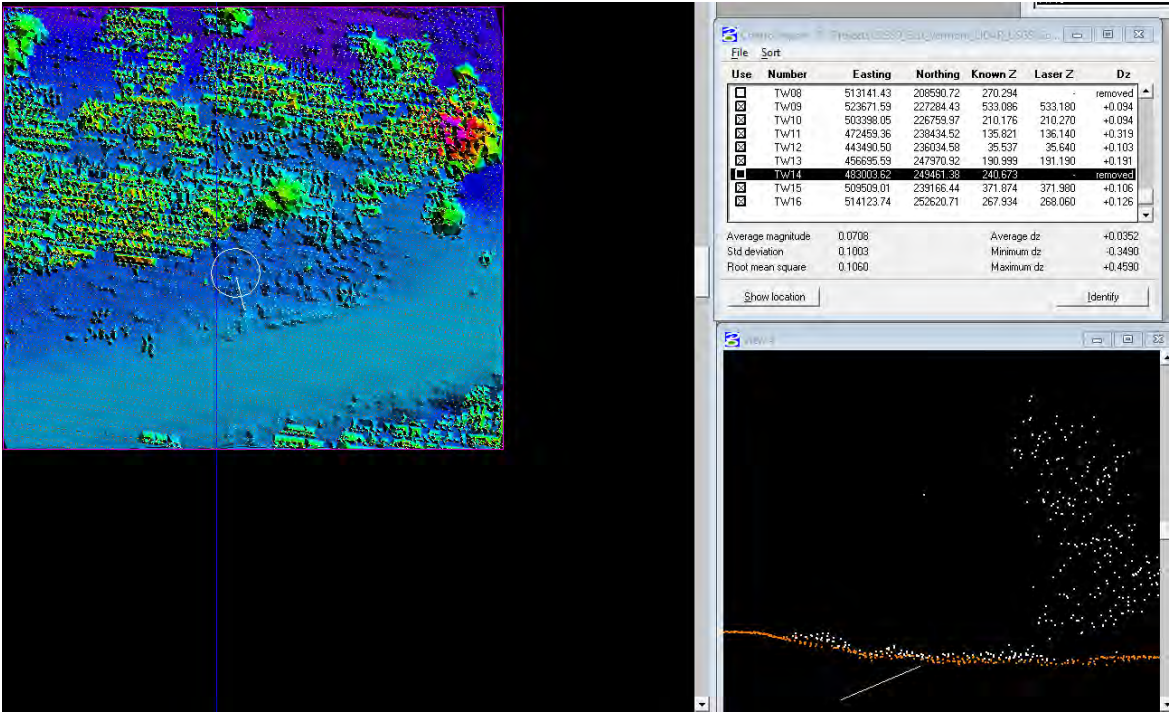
Control report - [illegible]

File Sort

| Use | Number | Easting | Northing | Known Z | Laser Z | Dz |
|---|---|---|---|---|---|---|
| ☐ | TW08 | 513141.43 | 208590.72 | 270.294 | - | removed |
| ☒ | TW09 | 523671.59 | 227284.43 | 533.086 | 533.180 | +0.094 |
| ☒ | TW10 | 503398.05 | 226759.97 | 210.176 | 210.270 | +0.094 |
| ☒ | TW11 | 472459.36 | 238434.52 | 135.821 | 136.140 | +0.319 |
| ☒ | TW12 | 443490.50 | 236034.58 | 35.537 | 35.640 | +0.103 |
| ☒ | TW13 | 456695.59 | 247970.92 | 190.999 | 191.190 | +0.191 |
| ☐ | TW14 | 483003.62 | 249461.38 | 240.673 | - | removed |
| ☒ | TW15 | 509509.01 | 239166.44 | 371.874 | 371.980 | +0.106 |
| ☒ | TW16 | 514123.74 | 252620.71 | 267.934 | 268.060 | +0.126 |

Average magnitude 0.0708
Std deviation 0.1003
Root mean square 0.1060
Average dz +0.0352
Minimum dz -0.3490
Maximum dz +0.4590

Show location
Identify

View 1